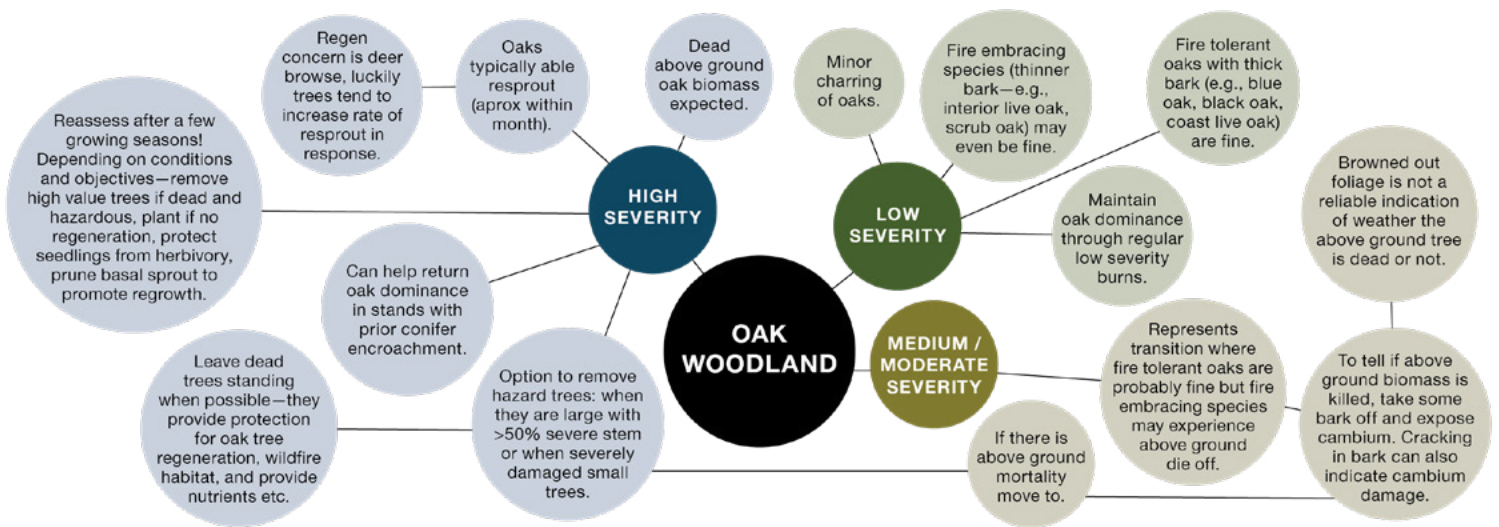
OAK WOODLAND

HIGH SEVERITY

Regen concern is deer browse, luckily trees tend to increase rate of resprout in response.

Oaks typically able resprout (aprox within month).

Dead above ground oak biomass expected.

Reassess after a few growing seasons! Depending on conditions and objectives—remove high value trees if dead and hazardous, plant if no regeneration, protect seedlings from herbivory, prune basal sprout to promote regrowth.

Can help return oak dominance in stands with prior conifer encroachment.

Leave dead trees standing when possible—they provide protection for oak tree regeneration, wildfire habitat, and provide nutrients etc.

Option to remove hazard trees: when they are large with >50% severe stem or when severely damaged small trees.

LOW SEVERITY

Minor charring of oaks.

Fire embracing species (thinner bark—e.g., interior live oak, scrub oak) may even be fine.

Fire tolerant oaks with thick bark (e.g., blue oak, black oak, coast live oak) are fine.

Maintain oak dominance through regular low severity burns.

Browned out foliage is not a reliable indication of weather the above ground tree is dead or not.

MEDIUM / MODERATE SEVERITY

Represents transition where fire tolerant oaks are probably fine but fire embracing species may experience above ground die off.

If there is above ground mortality move to.

To tell if above ground biomass is killed, take some bark off and expose cambium. Cracking in bark can also indicate cambium damage.